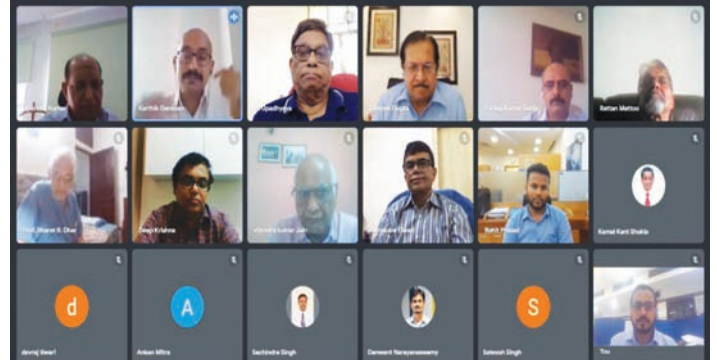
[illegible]

Karthik Damodar

Upadhyaya

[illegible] Gupta

Pankaj Kumar Sinha

Rattan Mattoo

Prof. Bharat K. Dhar

Deepti Krishna

Virendra Kumar Jain

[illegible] Tiwari

Rohit Prasad

Kamal Kant Shukla

d

devraj tiwari

A

Ankan Mitra

Sachindra Singh

Dameent Narayanaswamy

S

Sateesh Singh

You